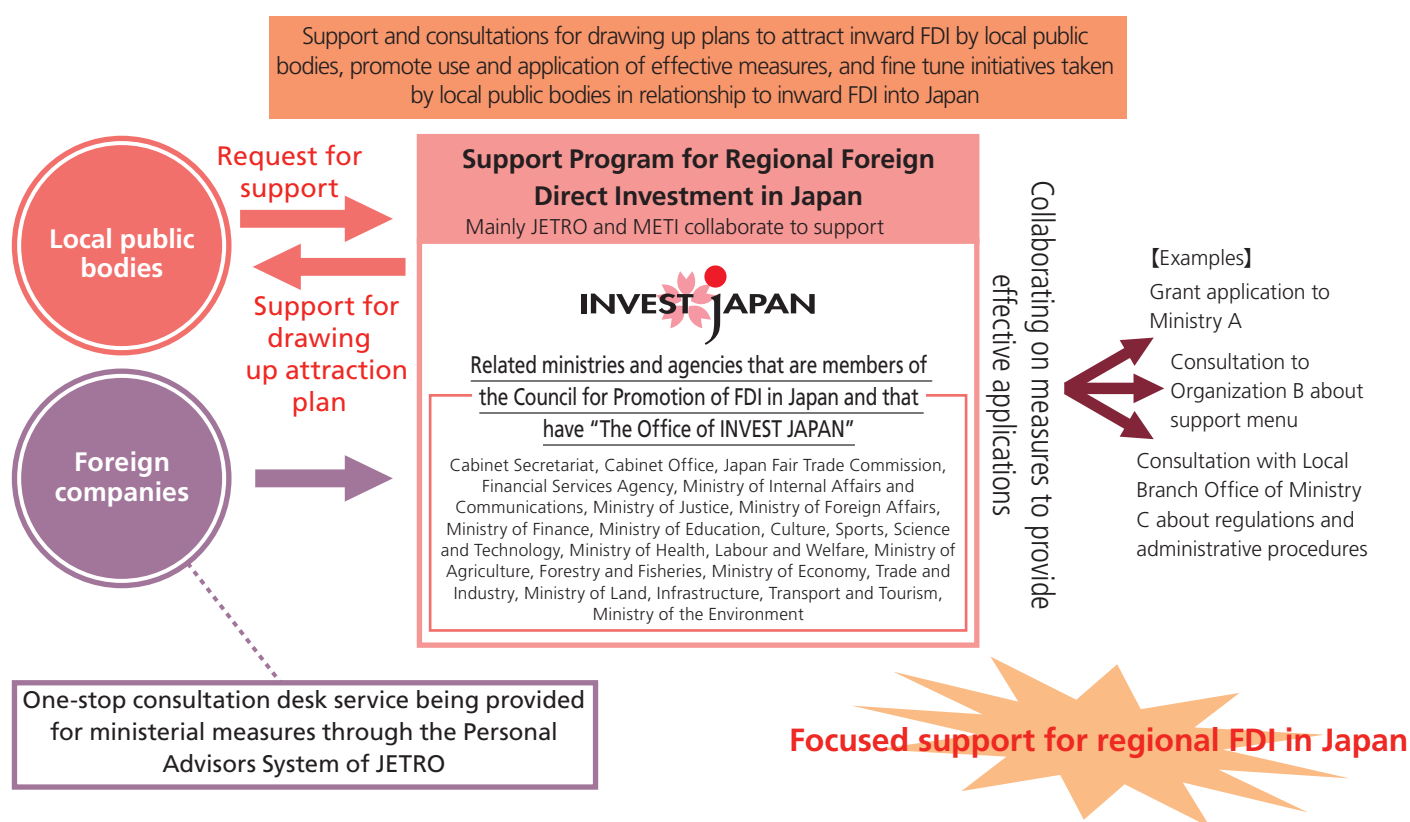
Support and consultations for drawing up plans to attract inward FDI by local public bodies, promote use and application of effective measures, and fine tune initiatives taken by local public bodies in relationship to inward FDI into Japan

Local public bodies

Request for support

Support for drawing up attraction plan

Foreign companies

Support Program for Regional Foreign Direct Investment in Japan

Mainly JETRO and METI collaborate to support

INVEST JAPAN

Related ministries and agencies that are members of the Council for Promotion of FDI in Japan and that have "The Office of INVEST JAPAN"

Cabinet Secretariat, Cabinet Office, Japan Fair Trade Commission, Financial Services Agency, Ministry of Internal Affairs and Communications, Ministry of Justice, Ministry of Foreign Affairs, Ministry of Finance, Ministry of Education, Culture, Sports, Science and Technology, Ministry of Health, Labour and Welfare, Ministry of Agriculture, Forestry and Fisheries, Ministry of Economy, Trade and Industry, Ministry of Land, Infrastructure, Transport and Tourism, Ministry of the Environment

Collaborating on measures to provide effective applications

【Examples】

Grant application to Ministry A

Consultation to Organization B about support menu

Consultation with Local Branch Office of Ministry C about regulations and administrative procedures

One-stop consultation desk service being provided for ministerial measures through the Personal Advisors System of JETRO

Focused support for regional FDI in Japan